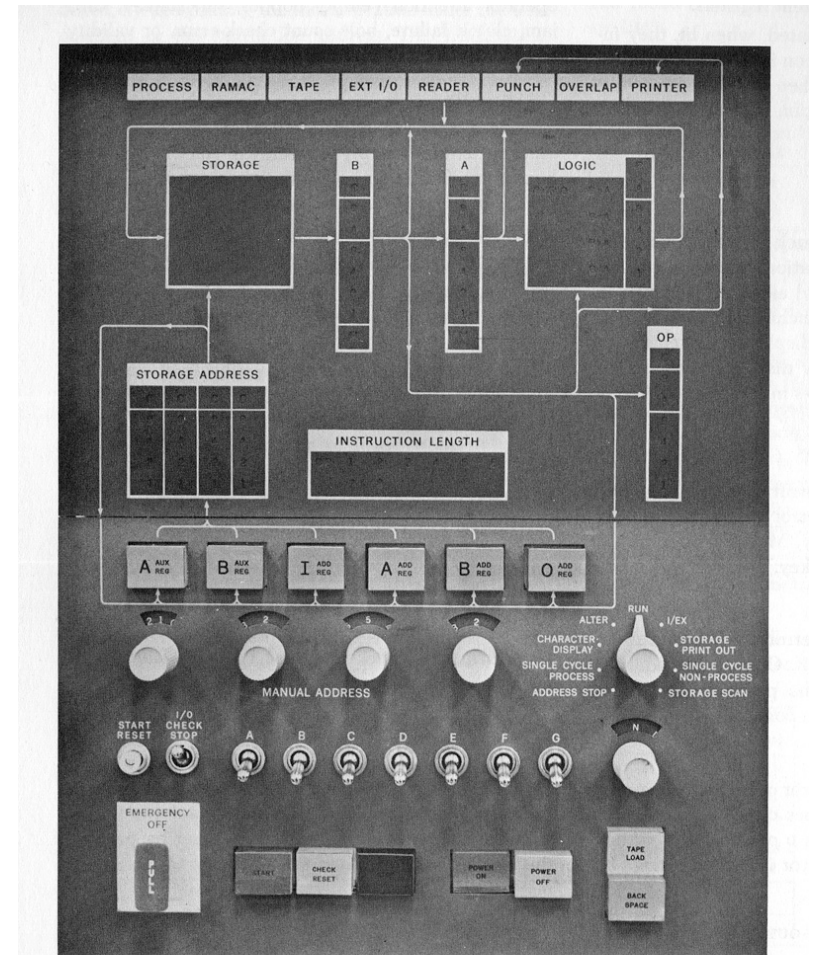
PROCESS RAMAC TAPE EXT I/O READER PUNCH OVERLAP PRINTER

STORAGE

B

A

LOGIC

OP

STORAGE ADDRESS

INSTRUCTION LENGTH

A AUX REG

B AUX REG

I ADD REG

A ADD REG

B ADD REG

O ADD REG

2

5

2

MANUAL ADDRESS

RUN

ALTER

I/EX

CHARACTER DISPLAY

STORAGE PRINT OUT

SINGLE CYCLE PROCESS

SINGLE CYCLE NON-PROCESS

ADDRESS STOP

STORAGE SCAN

START RESET

I/O CHECK STOP

A B C D E F G

N

EMERGENCY OFF

PULL

START

CHECK RESET

POWER ON

POWER OFF

TAPE LOAD

BACK SPACE